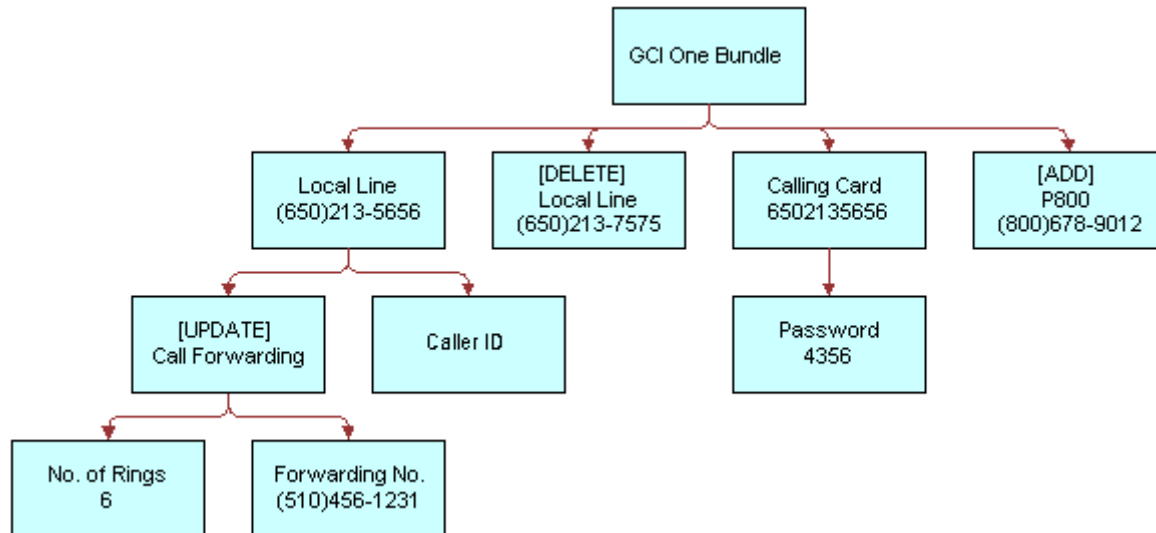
GCI One Bundle

Local Line
(650)213-5656

[DELETE]
Local Line
(650)213-7575

Calling Card
6502135656

[ADD]
P800
(800)678-9012

[UPDATE]
Call Forwarding

Caller ID

Password
4356

No. of Rings
6

Forwarding No.
(510)456-1231